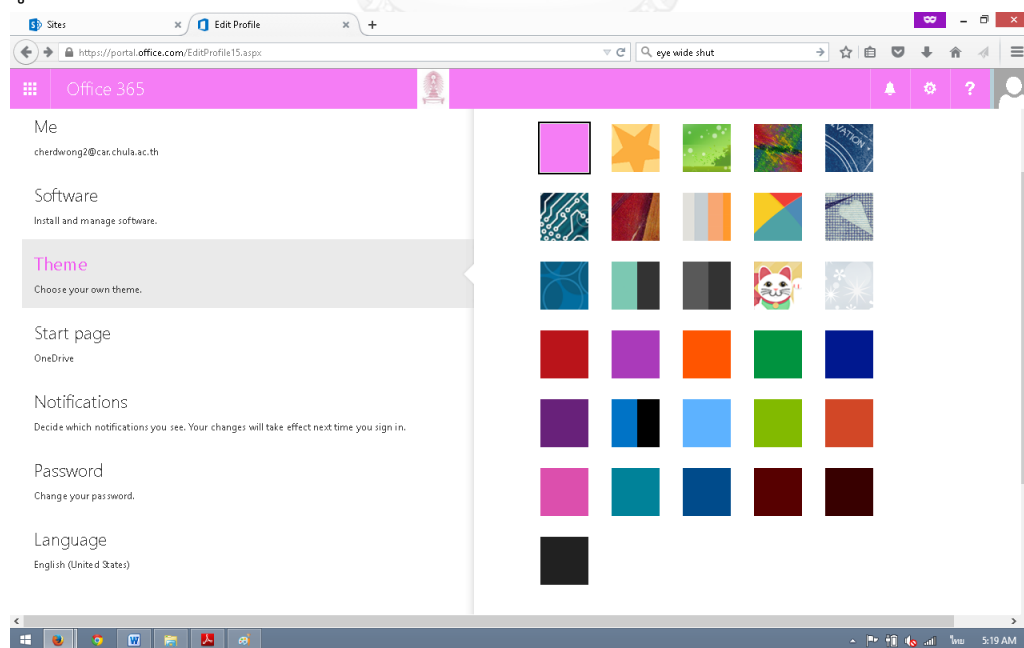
Sites

Edit Profile

https://portal.office.com/EditProfile15.aspx

eye wide shut

Office 365

?

Me

cherdwong2@car.chula.ac.th

Software

Install and manage software.

Theme

Choose your own theme.

Start page

OneDrive

Notifications

Decide which notifications you see. Your changes will take effect next time you sign in.

Password

Change your password.

Language

English (United States)

ไทย 5:19 AM